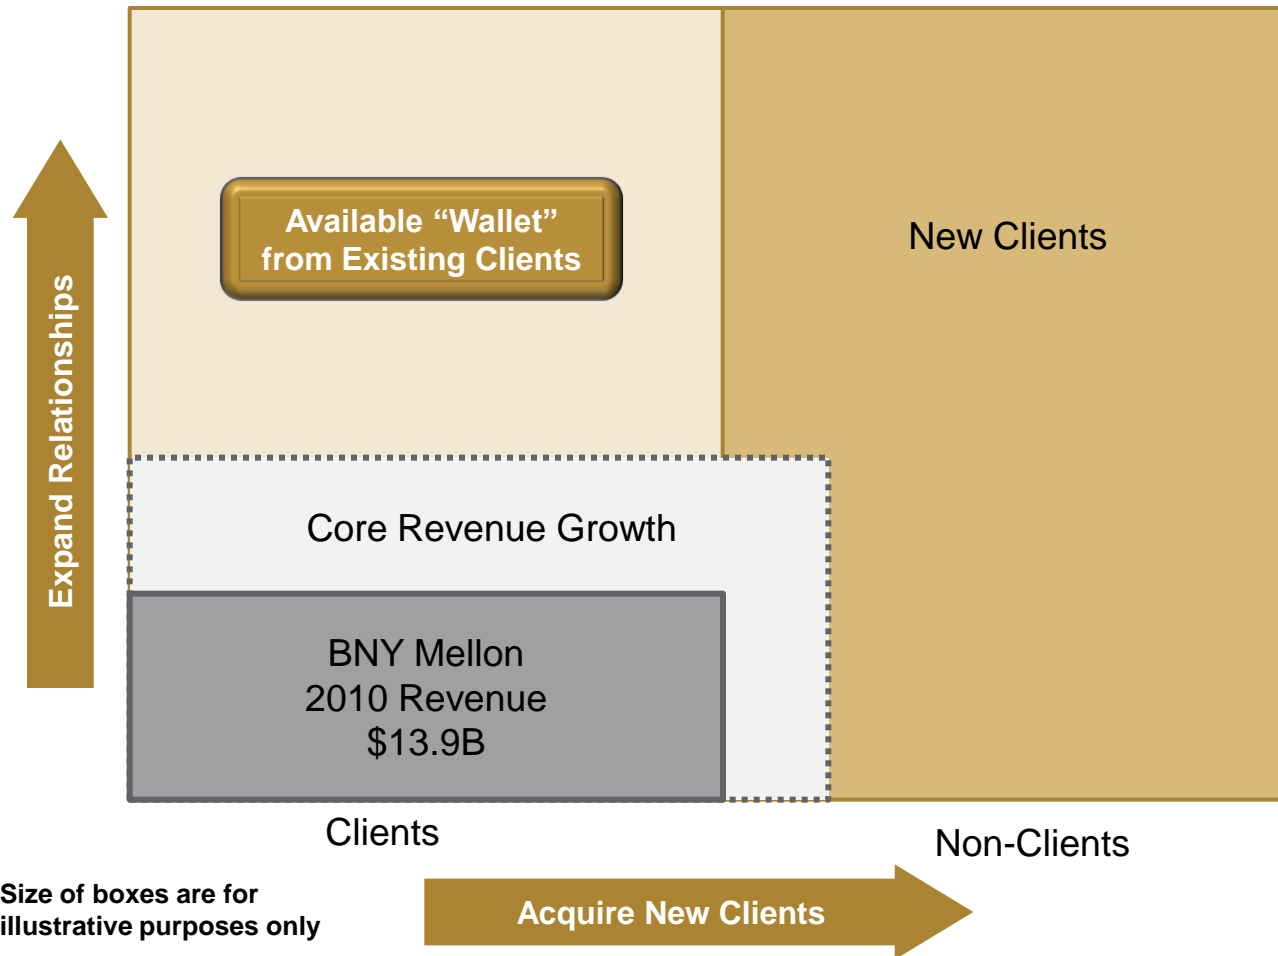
Expand Relationships

Available “Wallet” from Existing Clients

New Clients

Core Revenue Growth

BNY Mellon
2010 Revenue
$13.9B

Clients

Non-Clients

Size of boxes are for illustrative purposes only

Acquire New Clients